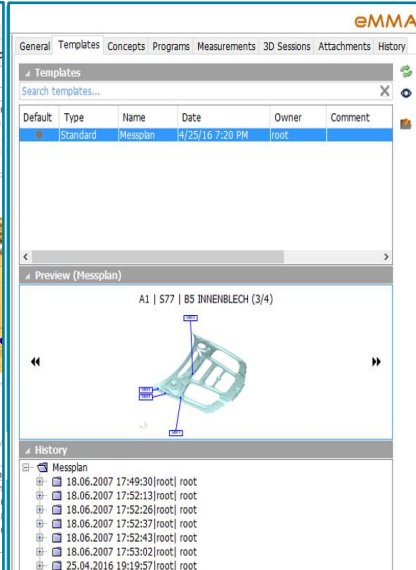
eMMA

General | Templates | Concepts | Programs | Measurements | 3D Sessions | Attachments | History

Templates

Search templates...

| Default | Type | Name | Date | Owner | Comment |
|---|---|---|---|---|---|
| | Standard | Messplan | 4/25/16 7:20 PM | root | |

Preview (Messplan)

A1 | S77 | B5 INNENBLECH (3/4)

History

Messplan
18.06.2007 17:49:30|root| root
18.06.2007 17:52:13|root| root
18.06.2007 17:52:26|root| root
18.06.2007 17:52:37|root| root
18.06.2007 17:52:43|root| root
18.06.2007 17:53:02|root| root
25.04.2016 19:19:57|root| root